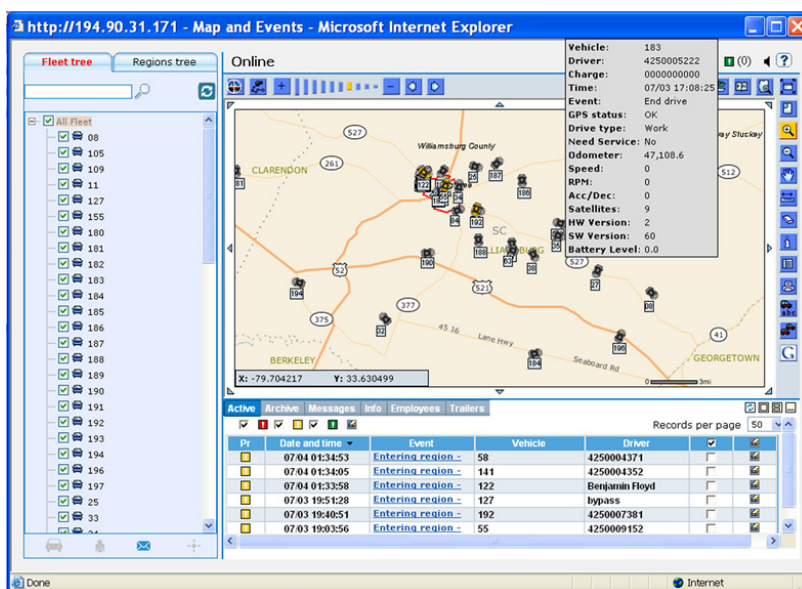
http://194.90.31.171 - Map and Events - Microsoft Internet Explorer

Fleet tree | Regions tree

All Fleet
08
105
109
11
127
155
180
181
182
183
184
185
186
187
188
189
190
191
192
193
194
196
197
25
33

Online

(0)

Vehicle: 183
Driver: 4250005222
Charge: 0000000000
Time: 07/03 17:08:25
Event: End drive
GPS status: OK
Drive type: Work
Need Service: No
Odometer: 47,108.6
Speed: 0
RPM: 0
Acc/Dec: 0
Satellites: 9
HW Version: 2
SW Version: 60
Battery Level: 0.0

527
Williamsburg County
CLARENDON
261
SC
ILLIAMSBURG
512
527
52
190
521
377
375
45 16
Lane Hwy
Seaboard Rd
41
BERKELEY
GEORGETOWN
3mi
X: -79.704217
Y: 33.630499

Active | Archive | Messages | Info | Employees | Trailers

Records per page 50

| Pr | Date and time | Event | Vehicle | Driver | | |
|---|---|---|---|---|---|---|
| | 07/04 01:34:53 | Entering region - | 58 | 4250004371 | | |
| | 07/04 01:34:05 | Entering region - | 141 | 4250004352 | | |
| | 07/04 01:33:58 | Entering region - | 122 | Benjamin Floyd | | |
| | 07/03 19:51:28 | Entering region - | 127 | bypass | | |
| | 07/03 19:40:51 | Entering region - | 192 | 4250007381 | | |
| | 07/03 19:03:56 | Entering region - | 55 | 4250009152 | | |

Done
Internet